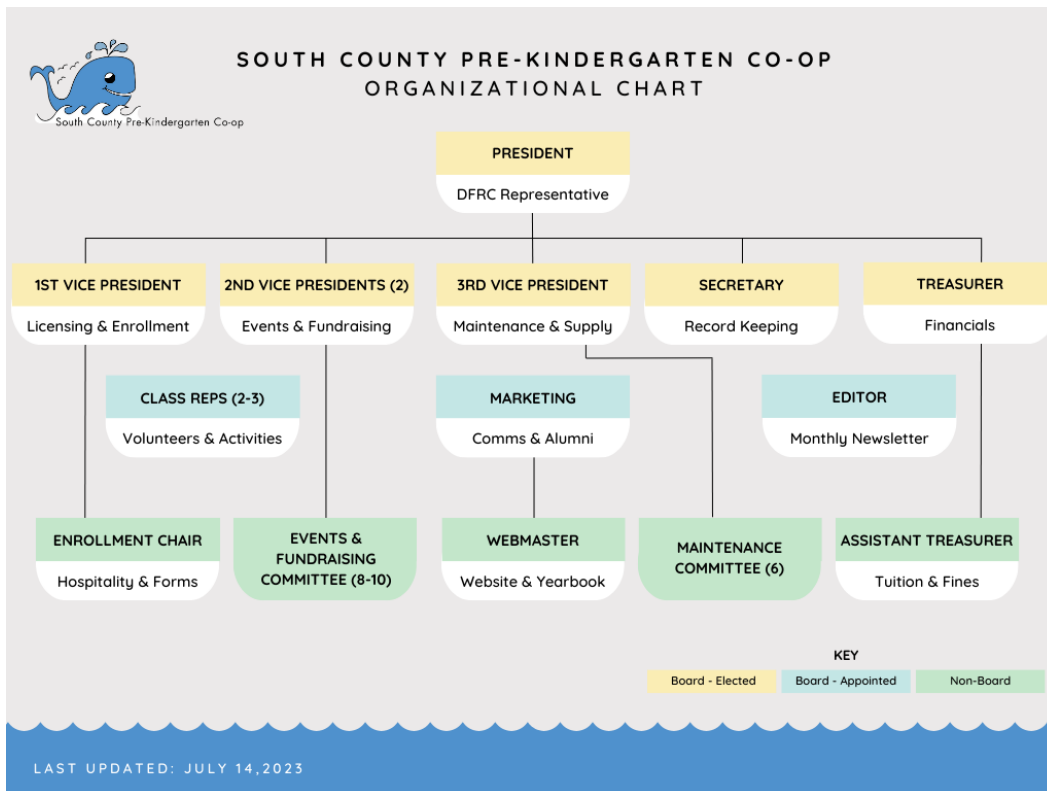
South County Pre-Kindergarten Co-op

SOUTH COUNTY PRE-KINDERGARTEN CO-OP
ORGANIZATIONAL CHART

PRESIDENT
DFRC Representative

1ST VICE PRESIDENT
Licensing & Enrollment

2ND VICE PRESIDENTS (2)
Events & Fundraising

3RD VICE PRESIDENT
Maintenance & Supply

SECRETARY
Record Keeping

TREASURER
Financials

CLASS REPS (2-3)
Volunteers & Activities

MARKETING
Comms & Alumni

EDITOR
Monthly Newsletter

ENROLLMENT CHAIR
Hospitality & Forms

EVENTS & FUNDRAISING COMMITTEE (8-10)

WEBMASTER
Website & Yearbook

MAINTENANCE COMMITTEE (6)

ASSISTANT TREASURER
Tuition & Fines

KEY
Board - Elected
Board - Appointed
Non-Board

LAST UPDATED: JULY 14,2023